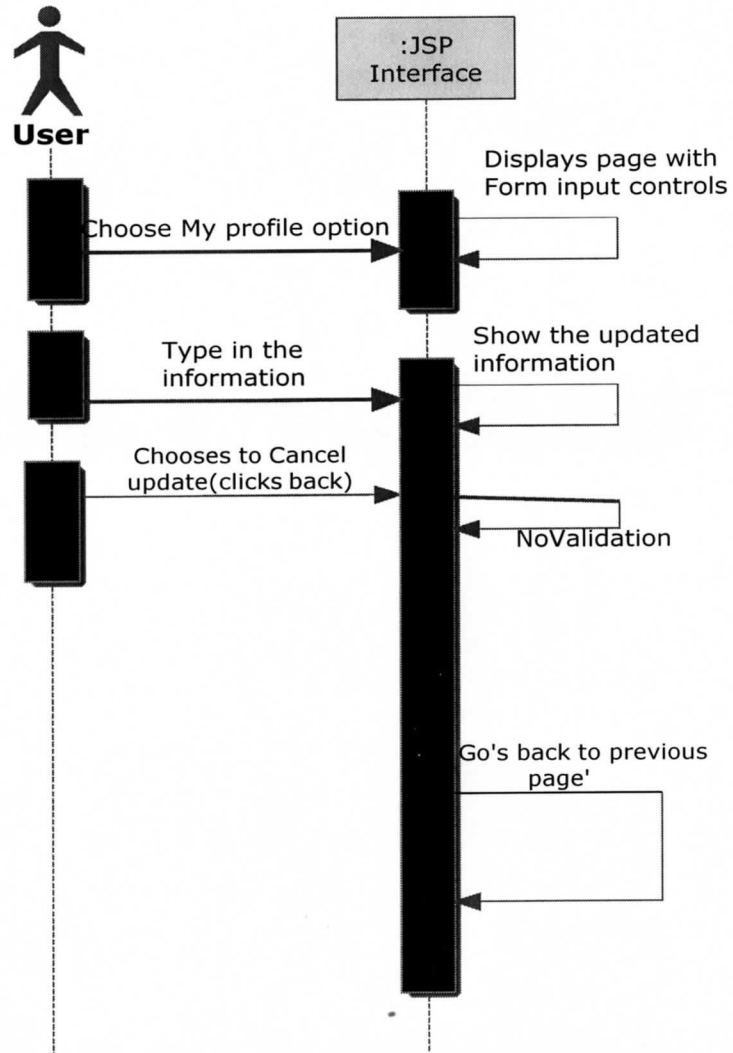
User

:JSP Interface

Displays page with Form input controls

Choose My profile option

Show the updated information

Type in the information

Chooses to Cancel update(clicks back)

NoValidation

Go's back to previous page'